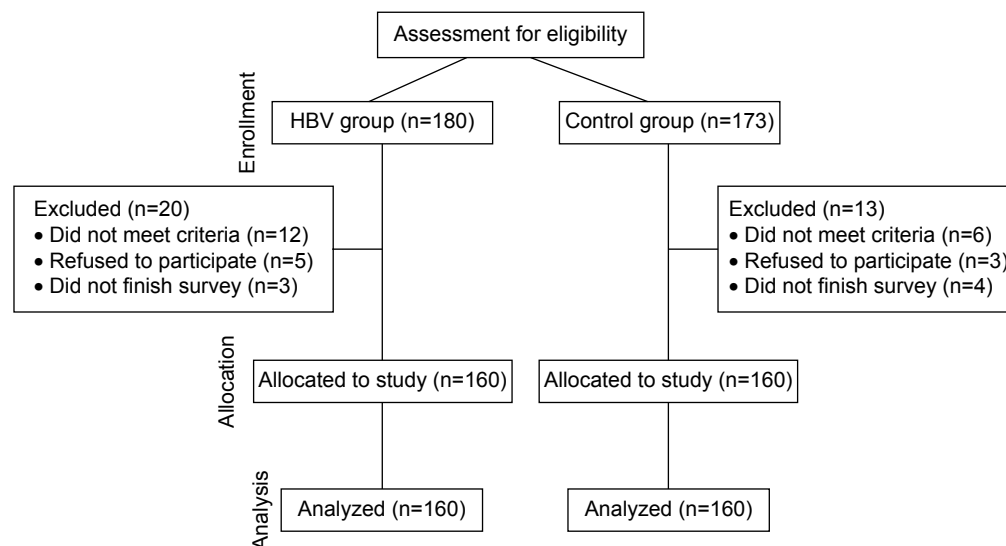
Assessment for eligibility

Enrollment

HBV group (n=180)

Control group (n=173)

Excluded (n=20)
• Did not meet criteria (n=12)
• Refused to participate (n=5)
• Did not finish survey (n=3)

Excluded (n=13)
• Did not meet criteria (n=6)
• Refused to participate (n=3)
• Did not finish survey (n=4)

Allocation

Allocated to study (n=160)

Allocated to study (n=160)

Analysis

Analyzed (n=160)

Analyzed (n=160)